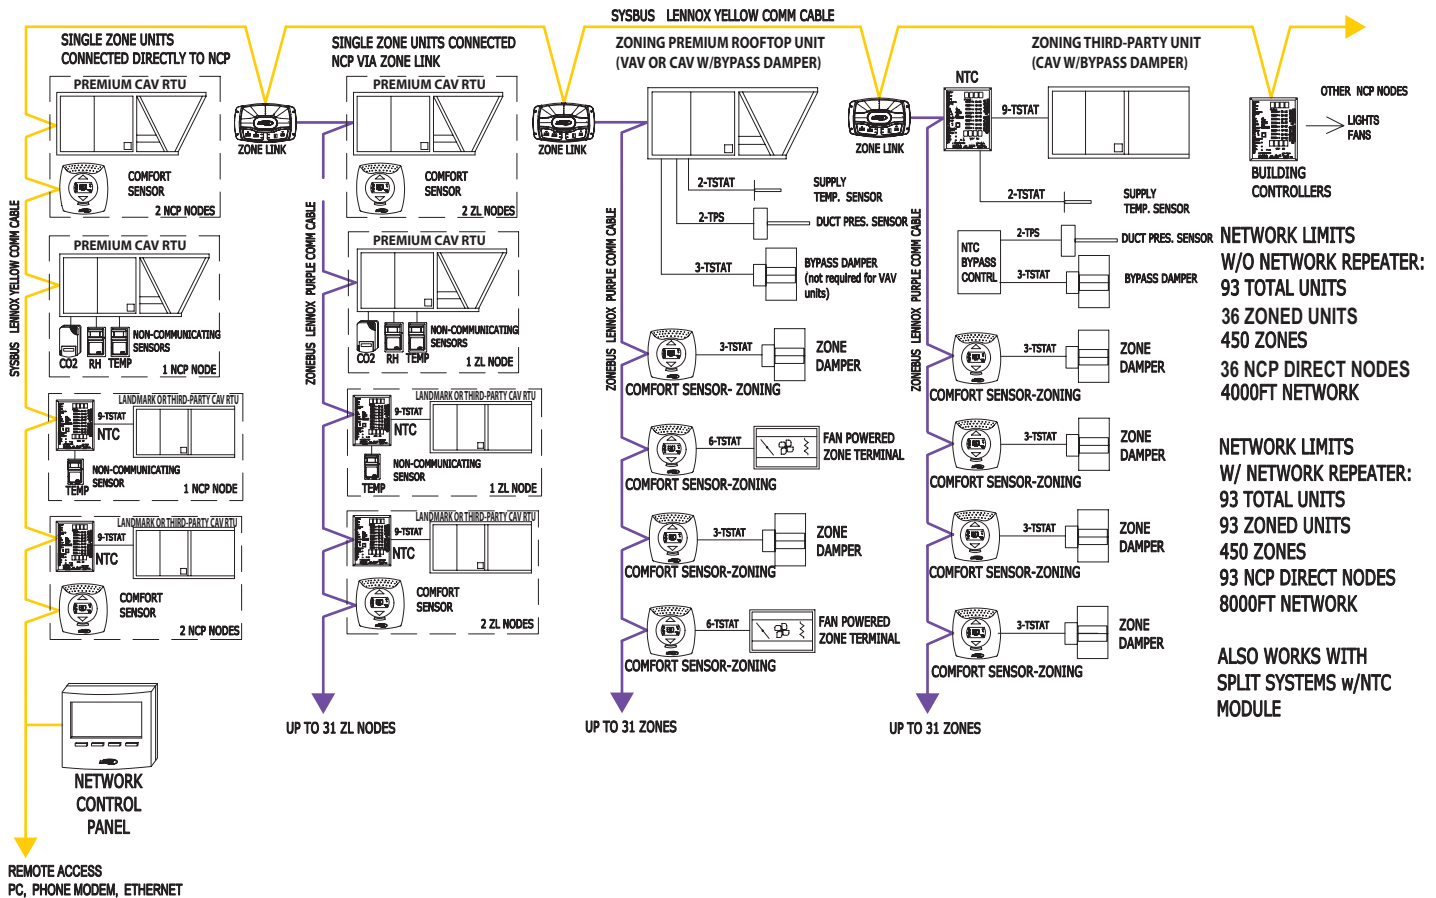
SYSBUS LENNOX YELLOW COMM CABLE

SINGLE ZONE UNITS CONNECTED DIRECTLY TO NCP

PREMIUM CAV RTU

COMFORT SENSOR

2 NCP NODES

PREMIUM CAV RTU

CO2 RH TEMP

NON-COMMUNICATING SENSORS

1 NCP NODE

LANDMARK OR THIRD-PARTY CAV RTU

9-TSTAT

NTC

NON-COMMUNICATING SENSOR

TEMP

1 NCP NODE

LANDMARK OR THIRD-PARTY CAV RTU

9-TSTAT

NTC

COMFORT SENSOR

2 NCP NODES

NETWORK CONTROL PANEL

REMOTE ACCESS
PC, PHONE MODEM, ETHERNET

SYSBUS LENNOX YELLOW COMM CABLE

ZONE LINK

SINGLE ZONE UNITS CONNECTED NCP VIA ZONE LINK

PREMIUM CAV RTU

COMFORT SENSOR

2 ZL NODES

PREMIUM CAV RTU

CO2 RH TEMP

NON-COMMUNICATING SENSORS

1 ZL NODE

LANDMARK OR THIRD-PARTY CAV RTU

9-TSTAT

NTC

NON-COMMUNICATING SENSOR

TEMP

1 ZL NODE

LANDMARK OR THIRD-PARTY CAV RTU

9-TSTAT

NTC

COMFORT SENSOR

2 ZL NODES

ZONEBUS LENNOX PURPLE COMM CABLE

UP TO 31 ZL NODES

ZONE LINK

ZONING PREMIUM ROOFTOP UNIT (VAV OR CAV W/BYPASS DAMPER)

2-TSTAT

SUPPLY TEMP. SENSOR

2-TPS

DUCT PRES. SENSOR

3-TSTAT

BYPASS DAMPER (not required for VAV units)

ZONEBUS LENNOX PURPLE COMM CABLE

3-TSTAT

ZONE DAMPER

COMFORT SENSOR- ZONING

6-TSTAT

FAN POWERED ZONE TERMINAL

COMFORT SENSOR-ZONING

3-TSTAT

ZONE DAMPER

COMFORT SENSOR-ZONING

6-TSTAT

FAN POWERED ZONE TERMINAL

COMFORT SENSOR-ZONING

UP TO 31 ZONES

ZONE LINK

ZONING THIRD-PARTY UNIT (CAV W/BYPASS DAMPER)

NTC

9-TSTAT

2-TSTAT

SUPPLY TEMP. SENSOR

2-TPS

DUCT PRES. SENSOR

NTC BYPASS CONTRL

3-TSTAT

BYPASS DAMPER

ZONEBUS LENNOX PURPLE COMM CABLE

3-TSTAT

ZONE DAMPER

COMFORT SENSOR-ZONING

3-TSTAT

ZONE DAMPER

COMFORT SENSOR-ZONING

3-TSTAT

ZONE DAMPER

COMFORT SENSOR-ZONING

3-TSTAT

ZONE DAMPER

COMFORT SENSOR-ZONING

UP TO 31 ZONES

OTHER NCP NODES

LIGHTS
FANS

BUILDING CONTROLLERS

NETWORK LIMITS
W/O NETWORK REPEATER:
93 TOTAL UNITS
36 ZONED UNITS
450 ZONES
36 NCP DIRECT NODES
4000FT NETWORK

NETWORK LIMITS
W/ NETWORK REPEATER:
93 TOTAL UNITS
93 ZONED UNITS
450 ZONES
93 NCP DIRECT NODES
8000FT NETWORK

ALSO WORKS WITH SPLIT SYSTEMS w/NTC MODULE